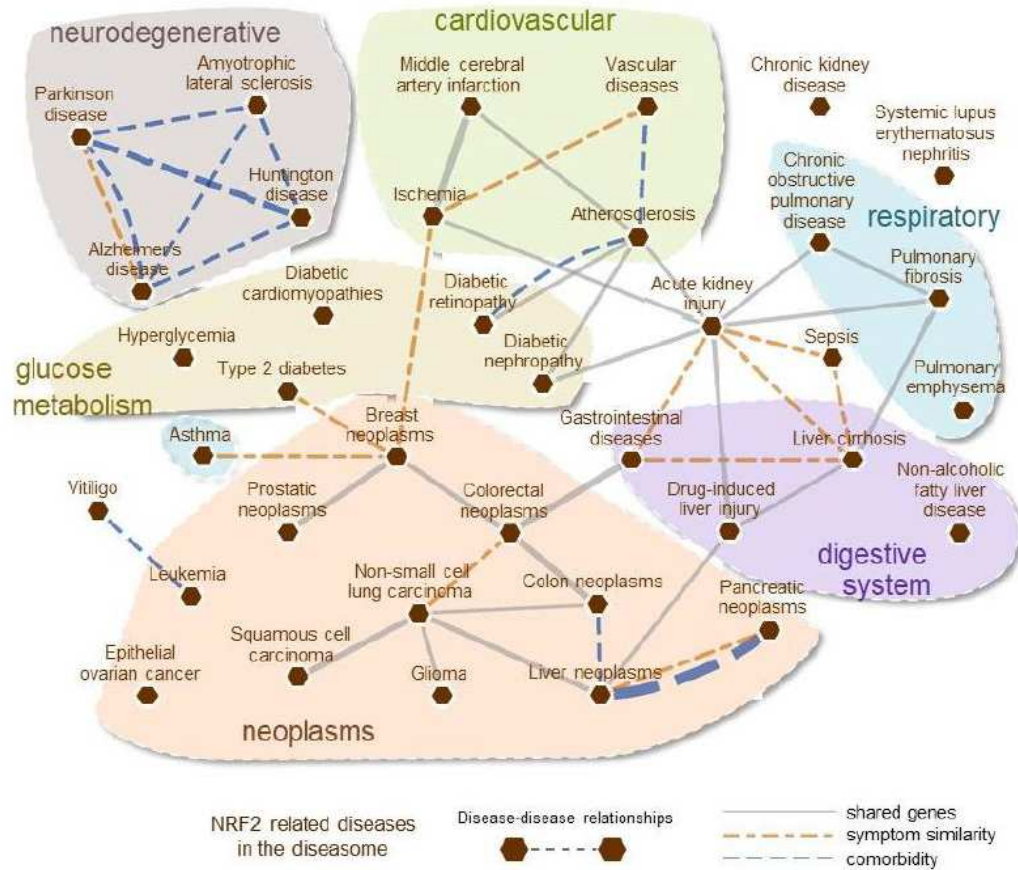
neurodegenerative

Amyotrophic lateral sclerosis

Parkinson disease

Huntington disease

Alzheimer's disease

cardiovascular

Middle cerebral artery infarction

Vascular diseases

Ischemia

Atherosclerosis

Chronic kidney disease

Systemic lupus erythematosus nephritis

Chronic obstructive pulmonary disease

respiratory

Pulmonary fibrosis

Pulmonary emphysema

Diabetic cardiomyopathies

Diabetic retinopathy

Diabetic nephropathy

Hyperglycemia

Type 2 diabetes

glucose metabolism

Acute kidney injury

Sepsis

Asthma

Breast neoplasms

Gastrointestinal diseases

Liver cirrhosis

Non-alcoholic fatty liver disease

Vitiligo

Prostatic neoplasms

Colorectal neoplasms

Drug-induced liver injury

digestive system

Leukemia

Non-small cell lung carcinoma

Colon neoplasms

Pancreatic neoplasms

Squamous cell carcinoma

Epithelial ovarian cancer

Glioma

Liver neoplasms

neoplasms

NRF2 related diseases in the diseasome

Disease-disease relationships

shared genes

symptom similarity

comorbidity